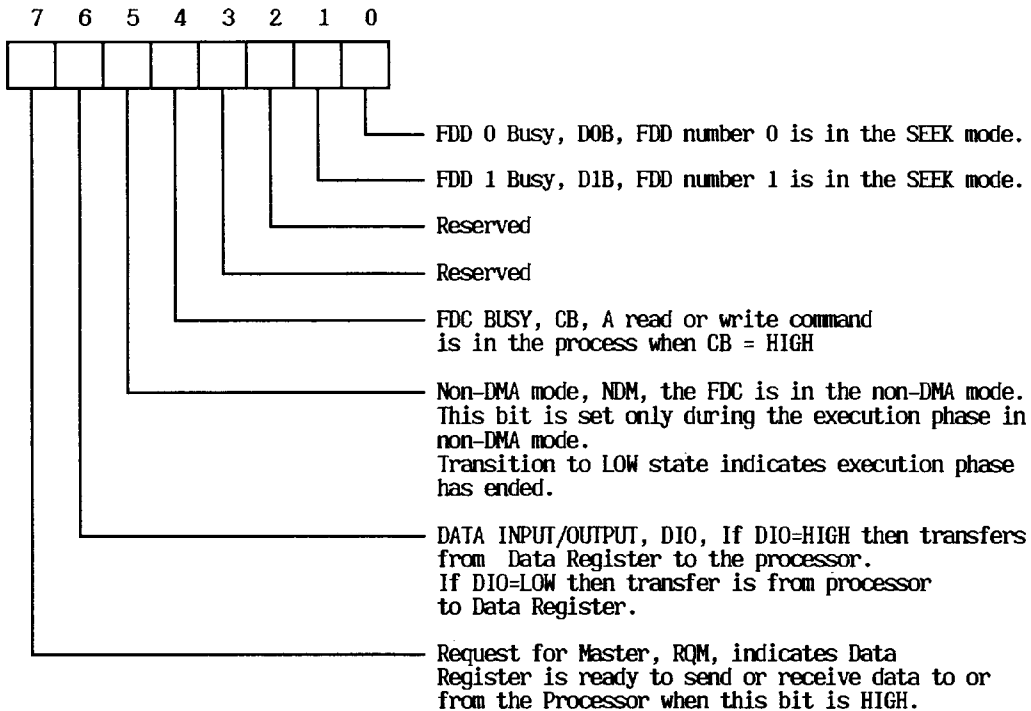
7 6 5 4 3 2 1 0

FDD 0 Busy, D0B, FDD number 0 is in the SEEK mode.

FDD 1 Busy, D1B, FDD number 1 is in the SEEK mode.

Reserved

Reserved

FDC BUSY, CB, A read or write command is in the process when CB = HIGH

Non-DMA mode, NDM, the FDC is in the non-DMA mode. This bit is set only during the execution phase in non-DMA mode.
Transition to LOW state indicates execution phase has ended.

DATA INPUT/OUTPUT, DIO, If DIO=HIGH then transfers from Data Register to the processor.
If DIO=LOW then transfer is from processor to Data Register.

Request for Master, RQM, indicates Data Register is ready to send or receive data to or from the Processor when this bit is HIGH.